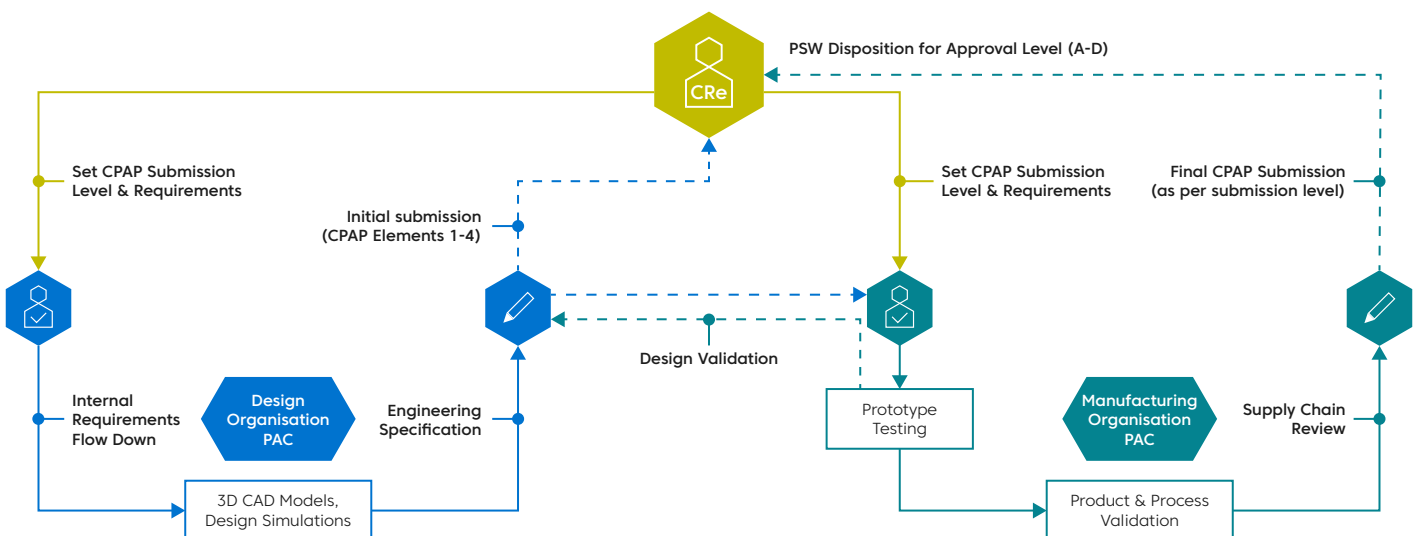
PSW Disposition for Approval Level (A-D)

CRe

Set CPAP Submission Level & Requirements

Initial submission (CPAP Elements 1-4)

Set CPAP Submission Level & Requirements

Final CPAP Submission (as per submission level)

Design Validation

Internal Requirements Flow Down

Design Organisation PAC

Engineering Specification

Prototype Testing

Manufacturing Organisation PAC

Supply Chain Review

3D CAD Models, Design Simulations

Product & Process Validation